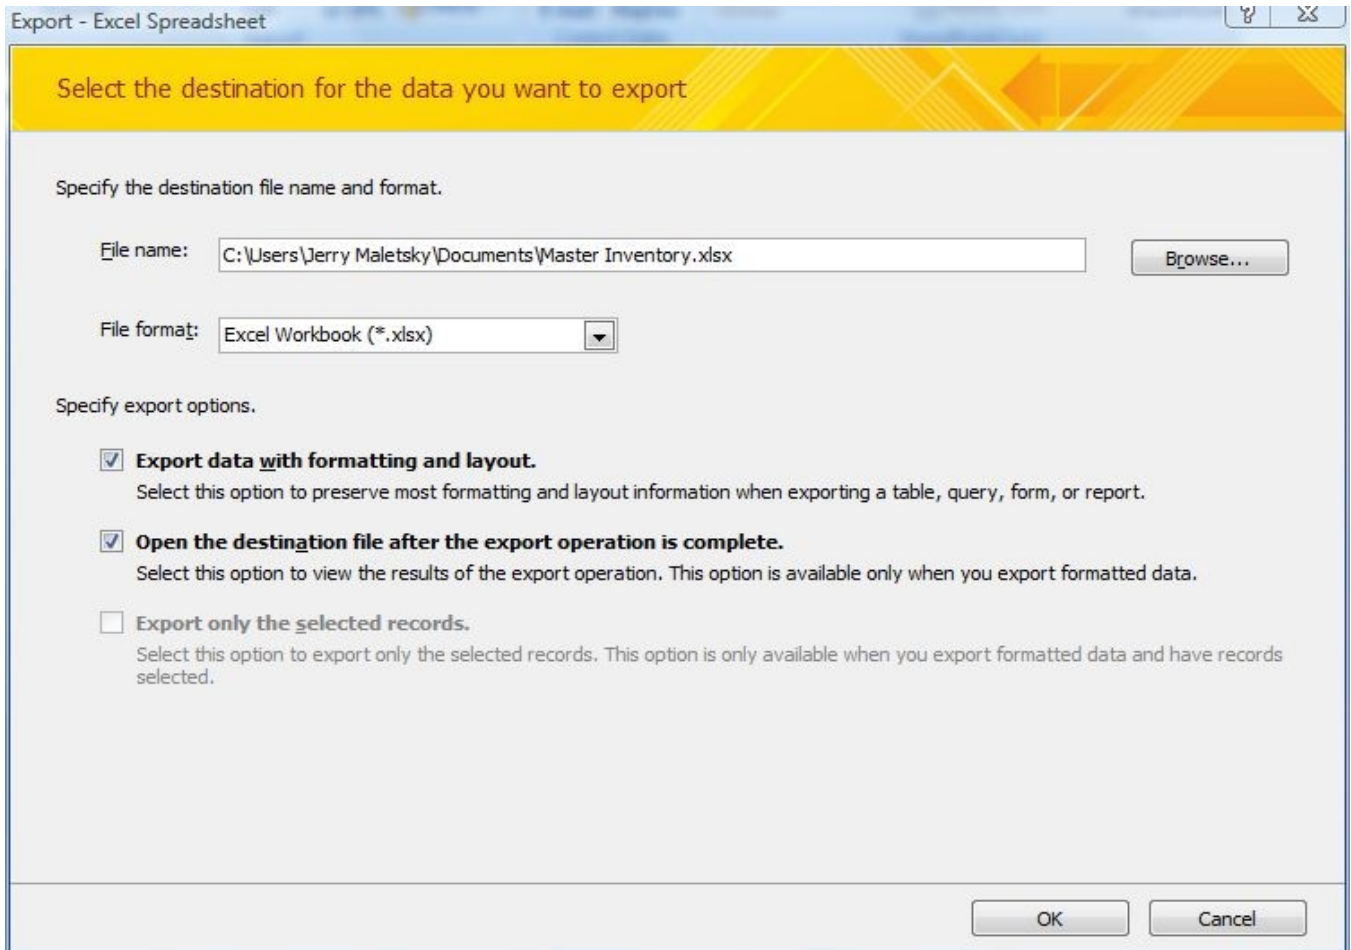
Export - Excel Spreadsheet

Select the destination for the data you want to export

Specify the destination file name and format.

File name: C:\Users\Jerry Maletsky\Documents\Master Inventory.xlsx

Browse...

File format: Excel Workbook (*.xlsx)

Specify export options.

Export data with formatting and layout.
Select this option to preserve most formatting and layout information when exporting a table, query, form, or report.

Open the destination file after the export operation is complete.
Select this option to view the results of the export operation. This option is available only when you export formatted data.

Export only the selected records.
Select this option to export only the selected records. This option is only available when you export formatted data and have records selected.

OK

Cancel